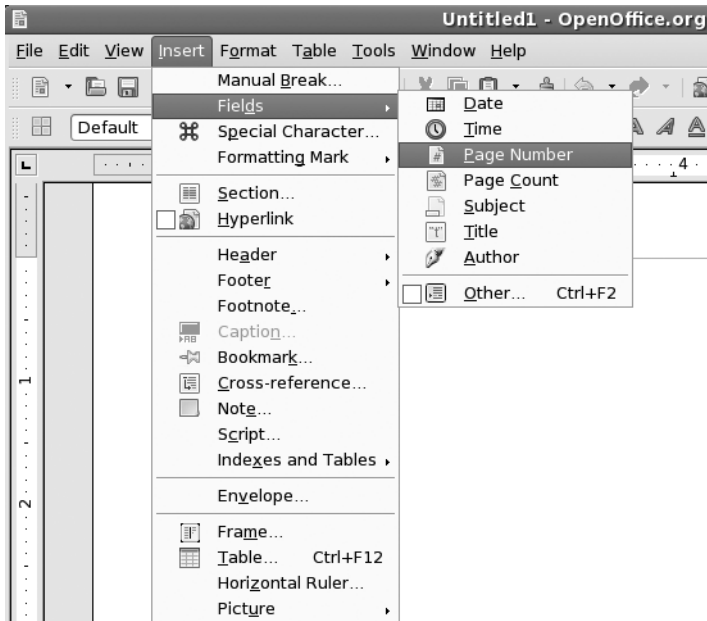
Untitled1 - OpenOffice.org

File Edit View Insert Format Table Tools Window Help

Default

Manual Break...
Fields
Special Character...
Formatting Mark
Section...
Hyperlink
Header
Footer
Footnote...
Caption...
Bookmark...
Cross-reference...
Note...
Script...
Indexes and Tables
Envelope...
Frame...
Table... Ctrl+F12
Horizontal Ruler...
Picture

Date
Time
Page Number
Page Count
Subject
Title
Author
Other... Ctrl+F2

4
1
2